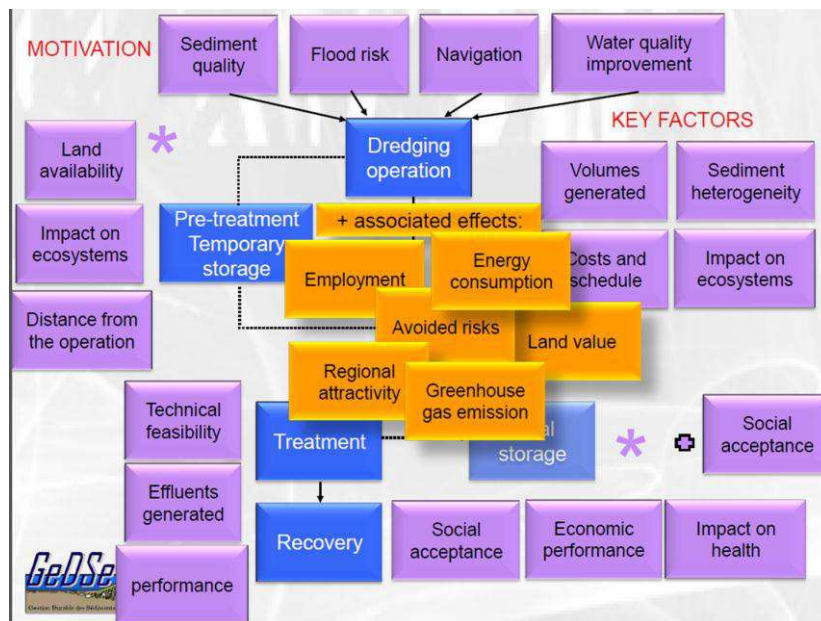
MOTIVATION

Sediment quality

Flood risk

Navigation

Water quality improvement

KEY FACTORS

Land availability

*

Dredging operation

Volumes generated

Sediment heterogeneity

Impact on ecosystems

Pre-treatment Temporary storage

+ associated effects:

Employment

Energy consumption

Costs and schedule

Impact on ecosystems

Distance from the operation

Avoided risks

Land value

Regional attractivity

Greenhouse gas emission

Technical feasibility

Treatment

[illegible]al storage

*

Social acceptance

Effluents generated

Recovery

Social acceptance

Economic performance

Impact on health

GeDSe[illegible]

performance